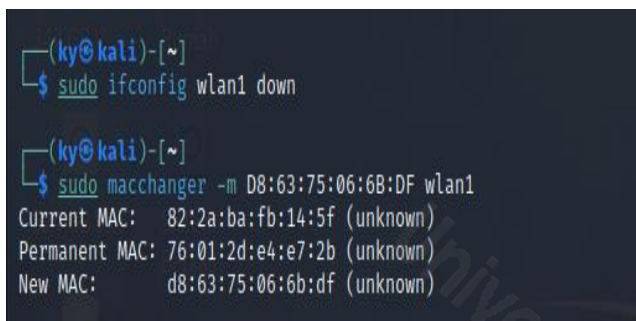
┌──(ky㉿kali)-[~]
└─$ sudo ifconfig wlan1 down

┌──(ky㉿kali)-[~]
└─$ sudo macchanger -m D8:63:75:06:6B:DF wlan1
Current MAC: 82:2a:ba:fb:14:5f (unknown)
Permanent MAC: 76:01:2d:e4:e7:2b (unknown)
New MAC: d8:63:75:06:6b:df (unknown)